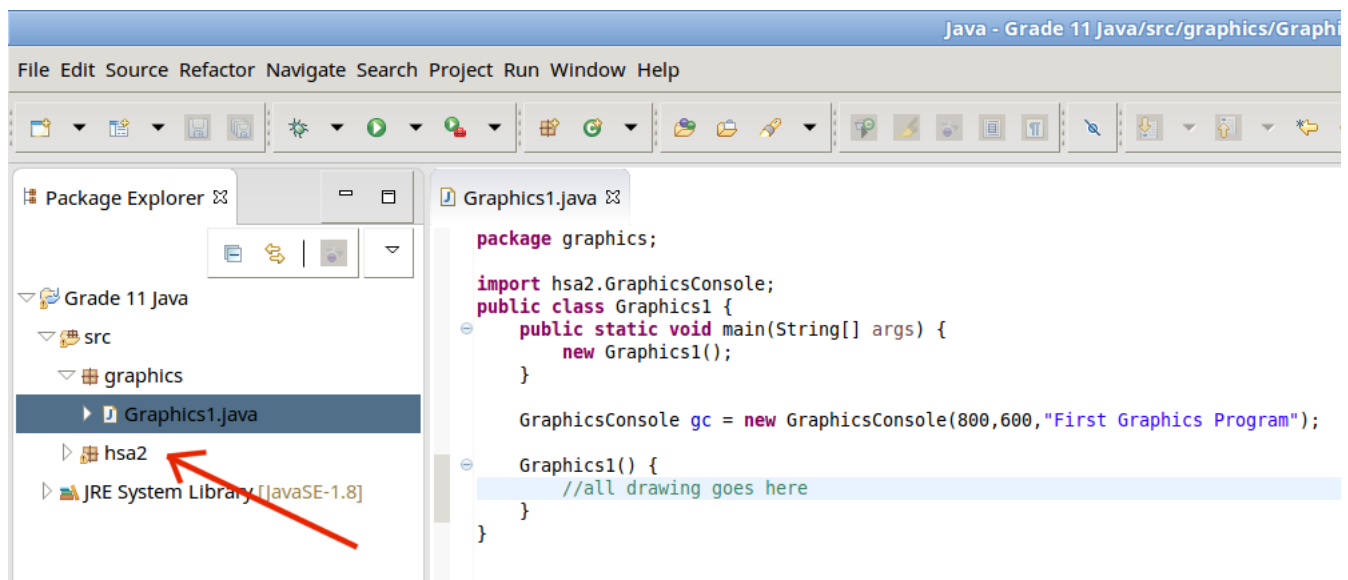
Java - Grade 11 Java/src/graphics/Graphi

File Edit Source Refactor Navigate Search Project Run Window Help

Package Explorer ☒

Grade 11 Java
src
graphics
Graphics1.java
hsa2
JRE System Library [JavaSE-1.8]

Graphics1.java ☒

package graphics;

import hsa2.GraphicsConsole;
public class Graphics1 {
    public static void main(String[] args) {
        new Graphics1();
    }

    GraphicsConsole gc = new GraphicsConsole(800,600,"First Graphics Program");

    Graphics1() {
        //all drawing goes here
    }
}